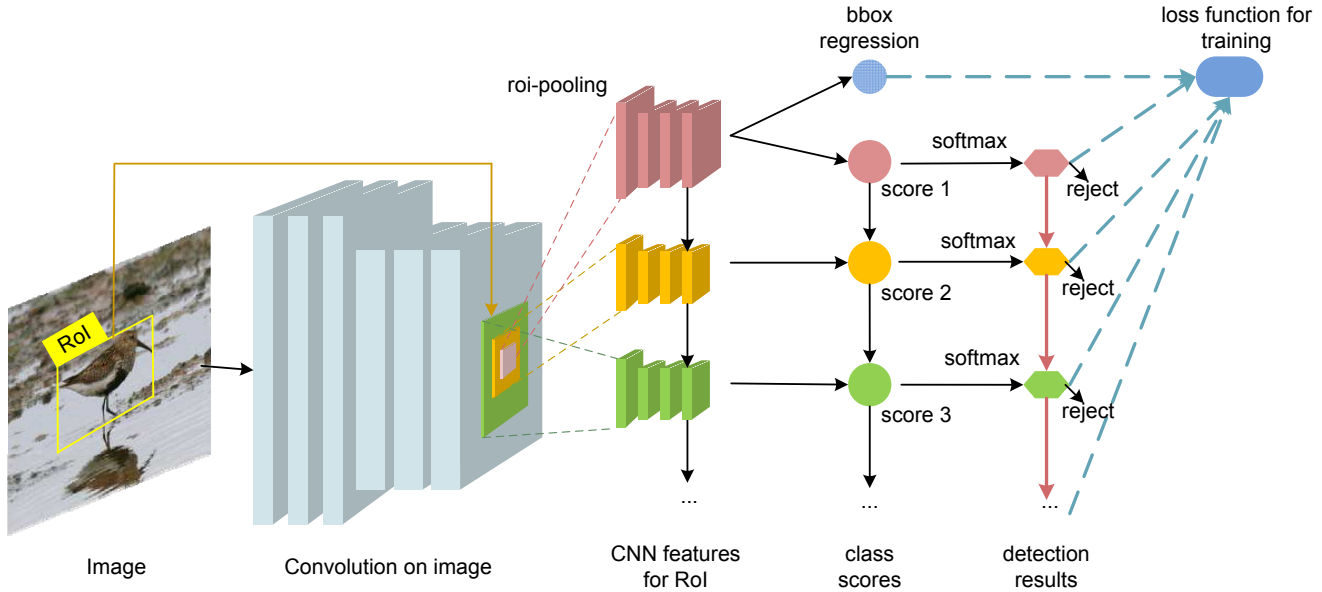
bbox regression

loss function for training

roi-pooling

softmax

score 1

reject

RoI

softmax

score 2

reject

softmax

score 3

reject

...

...

...

Image

Convolution on image

CNN features for RoI

class scores

detection results